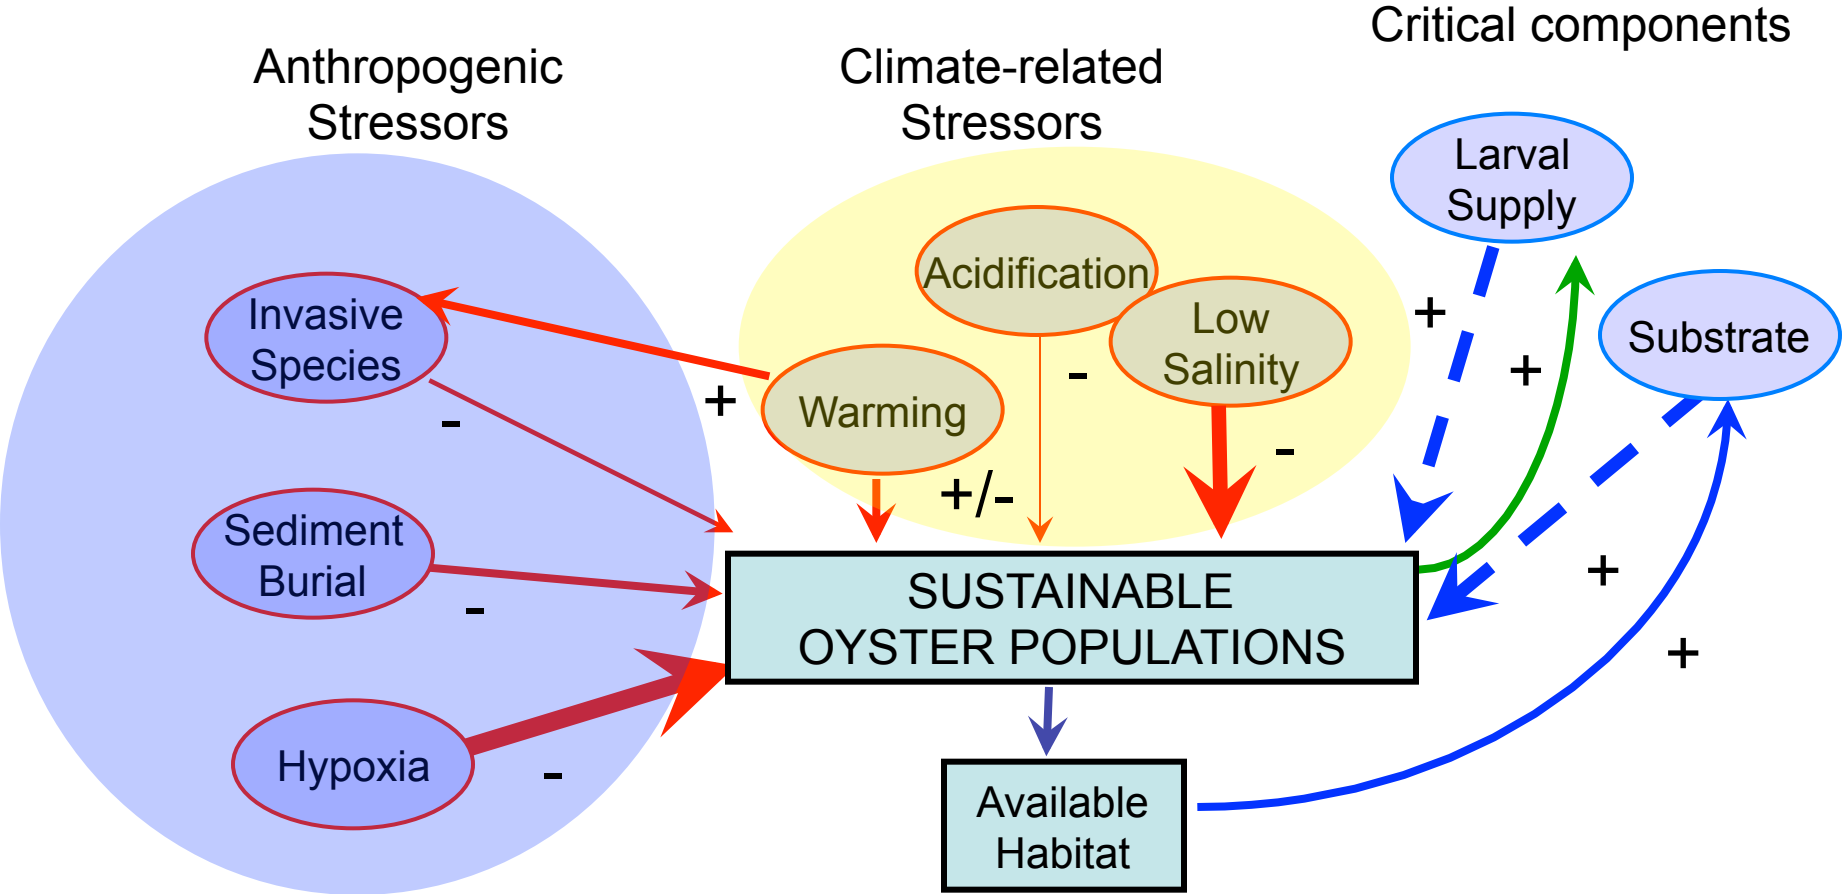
Anthropogenic Stressors

Climate-related Stressors

Critical components

Invasive Species

-

Sediment Burial

-

Hypoxia

-

+

Warming

+/-

Acidification

-

Low Salinity

-

Larval Supply

+

+

Substrate

+

+

SUSTAINABLE OYSTER POPULATIONS

Available Habitat